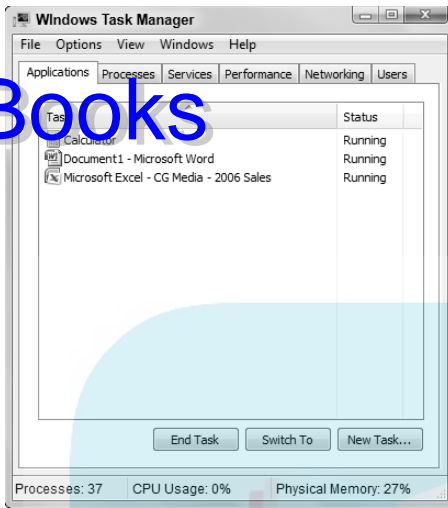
Windows Task Manager

File Options View Windows Help

Applications Processes Services Performance Networking Users

Books

Tas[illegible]

Status

Calculator

Running

Document1 - Microsoft Word

Running

Microsoft Excel - CG Media - 2006 Sales

Running

End Task

Switch To

New Task...

Processes: 37

CPU Usage: 0%

Physical Memory: 27%